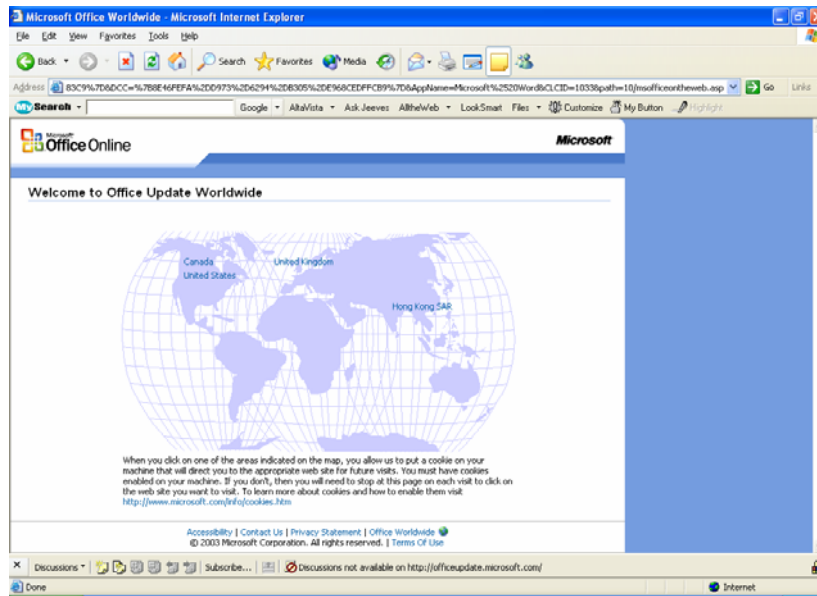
Microsoft Office Worldwide - Microsoft Internet Explorer

File Edit View Favorites Tools Help

Back Search Favorites Media

Address 83C9%7D&DCC=%7B8E46FEFA%2DD973%2D6294%2DB305%2DE968CEDFFCB9%7D&AppName=Microsoft%2520Word&CLCID=1033&path=10/msofficeontheweb.asp Go Links

My Search Google AltaVista Ask Jeeves AlltheWeb LookSmart Files Customize My Button Highlight

Microsoft Office Online

Microsoft

Welcome to Office Update Worldwide

Canada

United States

United Kingdom

Hong Kong SAR

When you click on one of the areas indicated on the map, you allow us to put a cookie on your machine that will direct you to the appropriate web site for future visits. You must have cookies enabled on your machine. If you don't, then you will need to stop at this page on each visit to click on the web site you want to visit. To learn more about cookies and how to enable them visit http://www.microsoft.com/info/cookies.htm

Accessibility | Contact Us | Privacy Statement | Office Worldwide
© 2003 Microsoft Corporation. All rights reserved. | Terms Of Use

Discussions Subscribe... Discussions not available on http://officeupdate.microsoft.com/

Done Internet